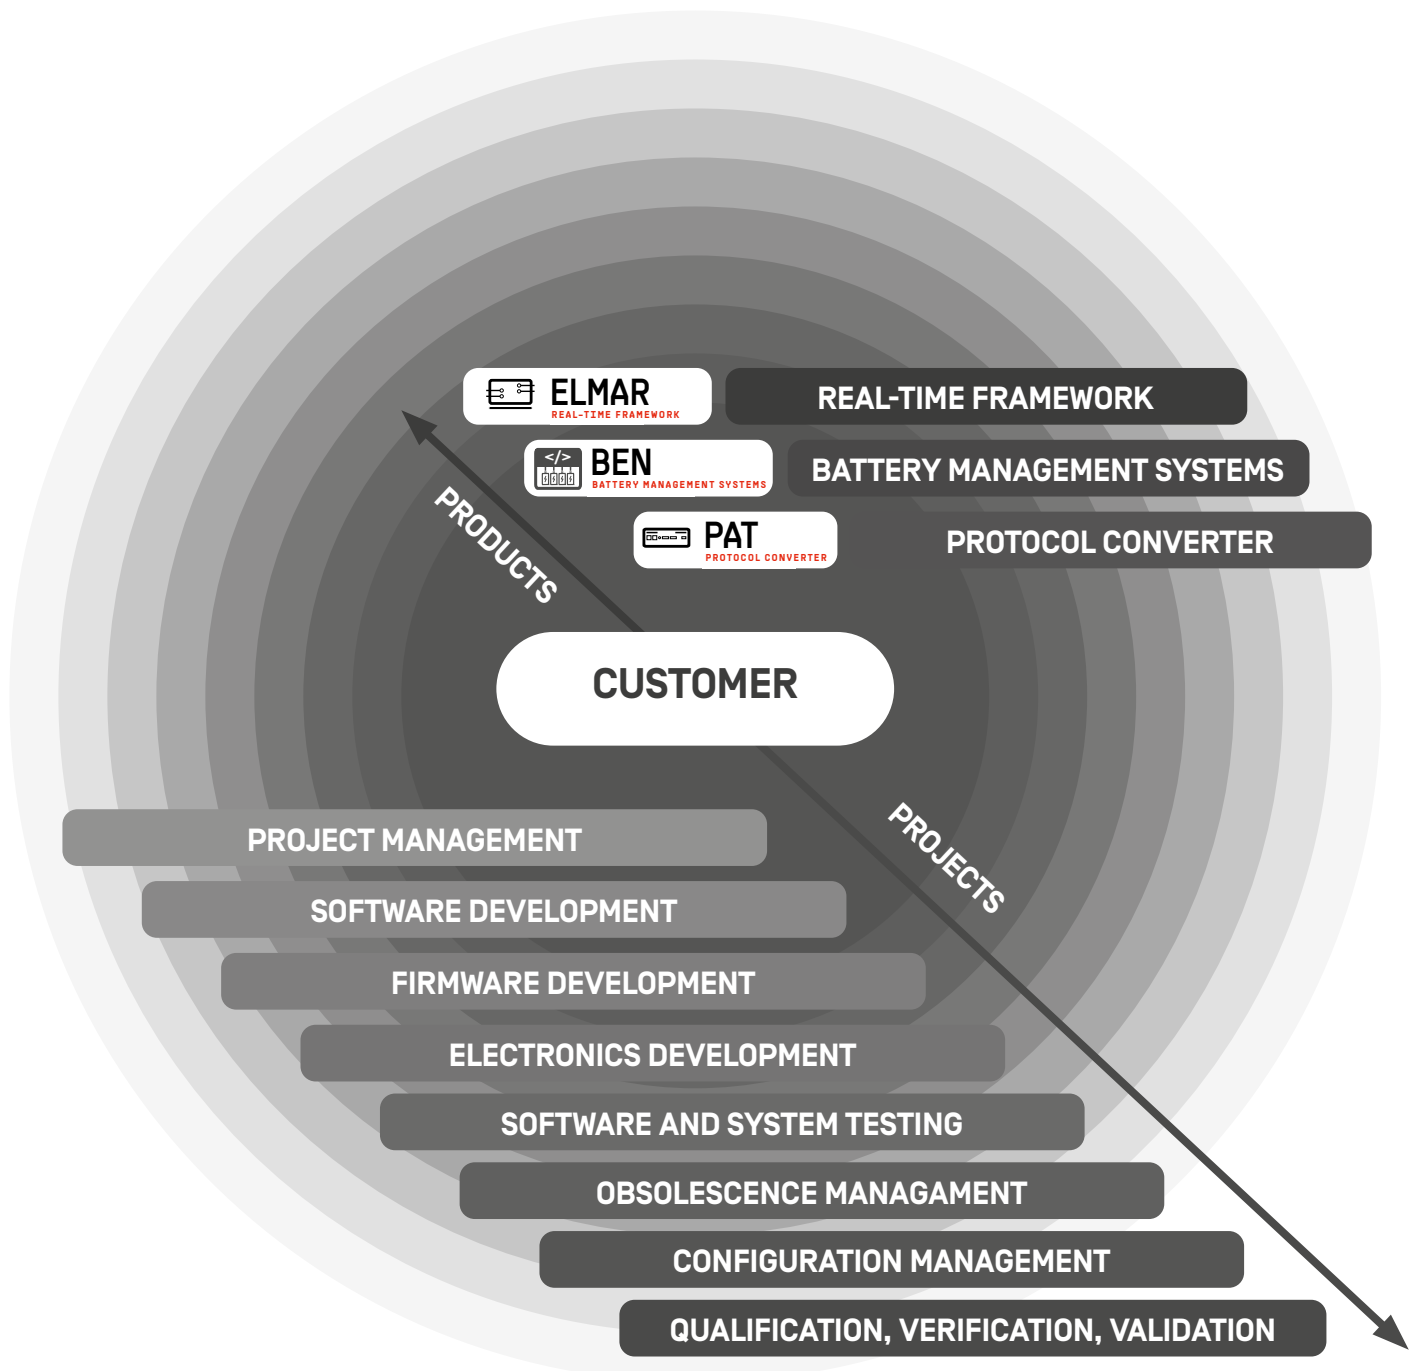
ELMAR
REAL-TIME FRAMEWORK

REAL-TIME FRAMEWORK

</>
BEN
BATTERY MANAGEMENT SYSTEMS

BATTERY MANAGEMENT SYSTEMS

PAT
PROTOCOL CONVERTER

PROTOCOL CONVERTER

PRODUCTS

CUSTOMER

PROJECTS

PROJECT MANAGEMENT

SOFTWARE DEVELOPMENT

FIRMWARE DEVELOPMENT

ELECTRONICS DEVELOPMENT

SOFTWARE AND SYSTEM TESTING

OBSOLESCENCE MANAGAMENT

CONFIGURATION MANAGEMENT

QUALIFICATION, VERIFICATION, VALIDATION